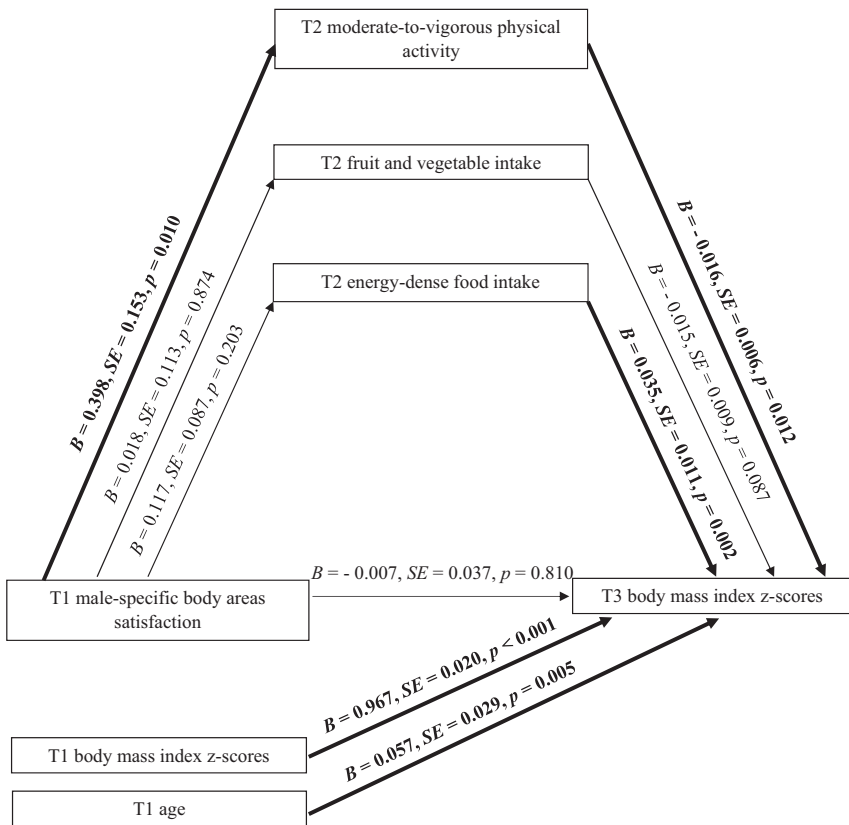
T2 moderate-to-vigorous physical activity

T2 fruit and vegetable intake

T2 energy-dense food intake

$B$ = 0.398, $SE$ = 0.153, $p$ = 0.010

$B$ = 0.018, $SE$ = 0.113, $p$ = 0.874

$B$ = 0.117, $SE$ = 0.087, $p$ = 0.203

$B$ = 0.035, $SE$ = 0.011, $p$ = 0.002

$B$ = - 0.015, $SE$ = 0.009, $p$ = 0.087

$B$ = - 0.016, $SE$ = 0.006, $p$ = 0.012

$B$ = - 0.007, $SE$ = 0.037, $p$ = 0.810

T1 male-specific body areas satisfaction

T3 body mass index z-scores

$B$ = 0.967, $SE$ = 0.020, $p$ < 0.001

$B$ = 0.057, $SE$ = 0.029, $p$ = 0.005

T1 body mass index z-scores

T1 age